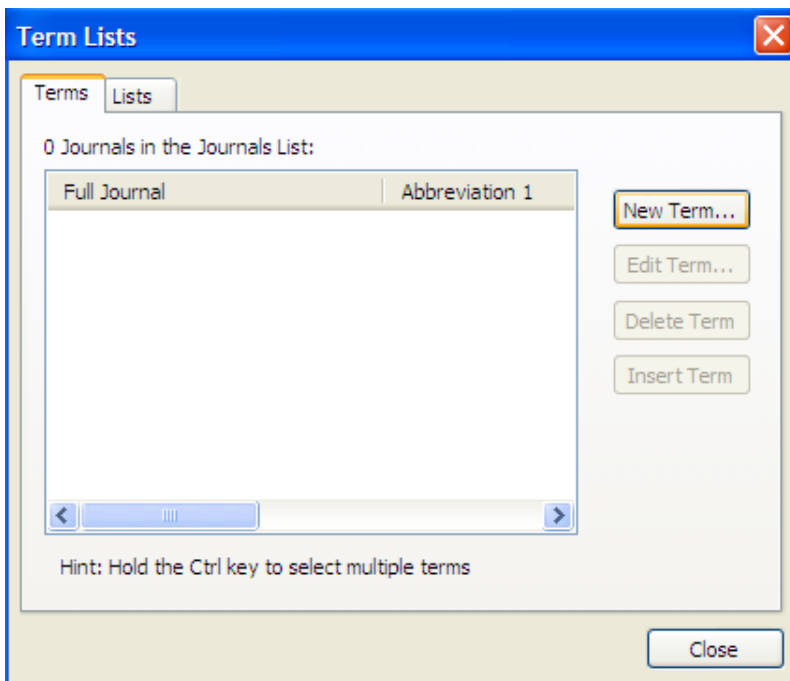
Term Lists

Terms | Lists

0 Journals in the Journals List:

| Full Journal | Abbreviation 1 |
|---|---|

New Term...
Edit Term...
Delete Term
Insert Term

Hint: Hold the Ctrl key to select multiple terms

Close